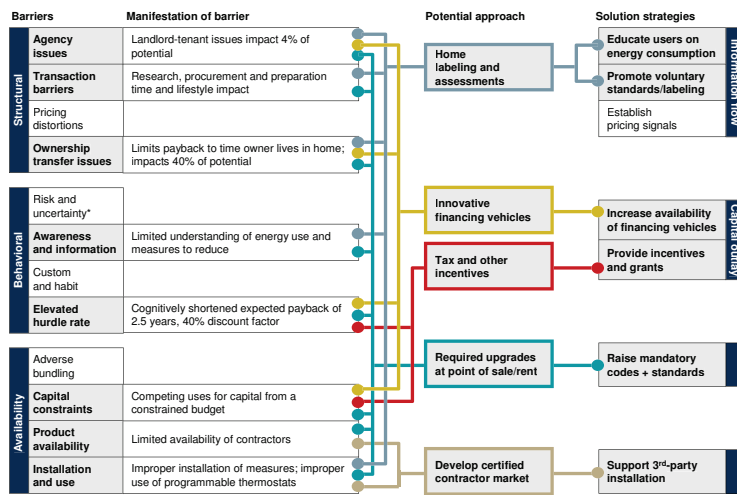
Barriers

Manifestation of barrier

Potential approach

Solution strategies

Structural

Agency issues

Landlord-tenant issues impact 4% of potential

Transaction barriers

Research, procurement and preparation time and lifestyle impact

Pricing distortions

Ownership transfer issues

Limits payback to time owner lives in home; impacts 40% of potential

Behavioral

Risk and uncertainty*

Awareness and information

Limited understanding of energy use and measures to reduce

Custom and habit

Elevated hurdle rate

Cognitively shortened expected payback of 2.5 years, 40% discount factor

Availability

Adverse bundling

Capital constraints

Competing uses for capital from a constrained budget

Product availability

Limited availability of contractors

Installation and use

Improper installation of measures; improper use of programmable thermostats

Home labeling and assessments

Innovative financing vehicles

Tax and other incentives

Required upgrades at point of sale/rent

Develop certified contractor market

Educate users on energy consumption

Promote voluntary standards/labeling

Establish pricing signals

Information flow

Increase availability of financing vehicles

Provide incentives and grants

Capital outlay

Raise mandatory codes + standards

Support 3$^{rd}$-party installation